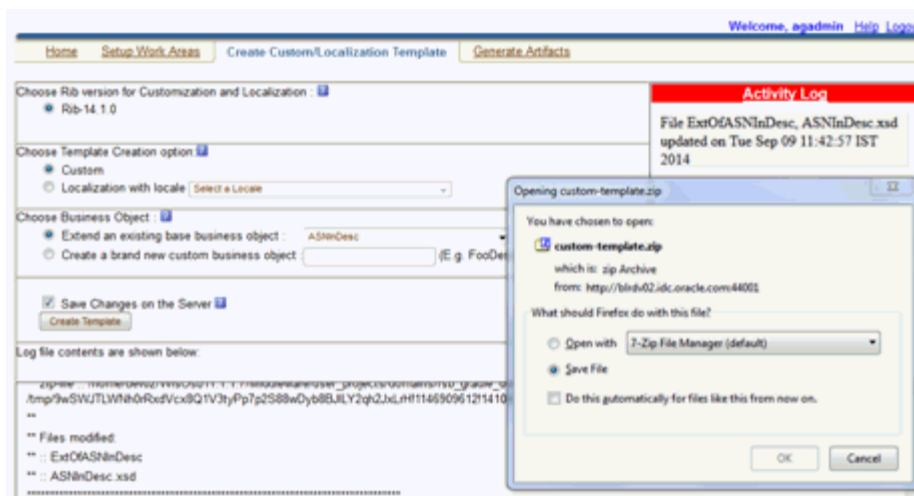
Welcome, agadmin Help Logo

Home Setup Work Areas Create Custom/Localization Template Generate Artifacts

Choose Rib version for Customization and Localization :
Rib-14.1.0

Activity Log

File ExtOfASNInDesc, ASNInDesc.xsd updated on Tue Sep 09 11:42:57 IST 2014

Choose Template Creation option
Custom
Localization with locale Select a Locale

Choose Business Object :
Extend an existing base business object : ASNInDesc
Create a brand new custom business object (E.g. FooDe

Save Changes on the Server
Create Template

Log file contents are shown below:

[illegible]
/tmp/9wSWJTLWNh0rRxdVcx8Q1V3tyPp7p2S88wDyb8BJILY2qh2JxLrH1146909612f1410
**
** Files modified:
** :: ExtOfASNInDesc
** :: ASNInDesc.xsd

Opening custom-template.zip

You have chosen to open:
custom-template.zip
which is: zip Archive
from: http://blrdv02.idc.oracle.com:44001

What should Firefox do with this file?
Open with 7-Zip File Manager (default)
Save File
Do this automatically for files like this from now on.

OK Cancel